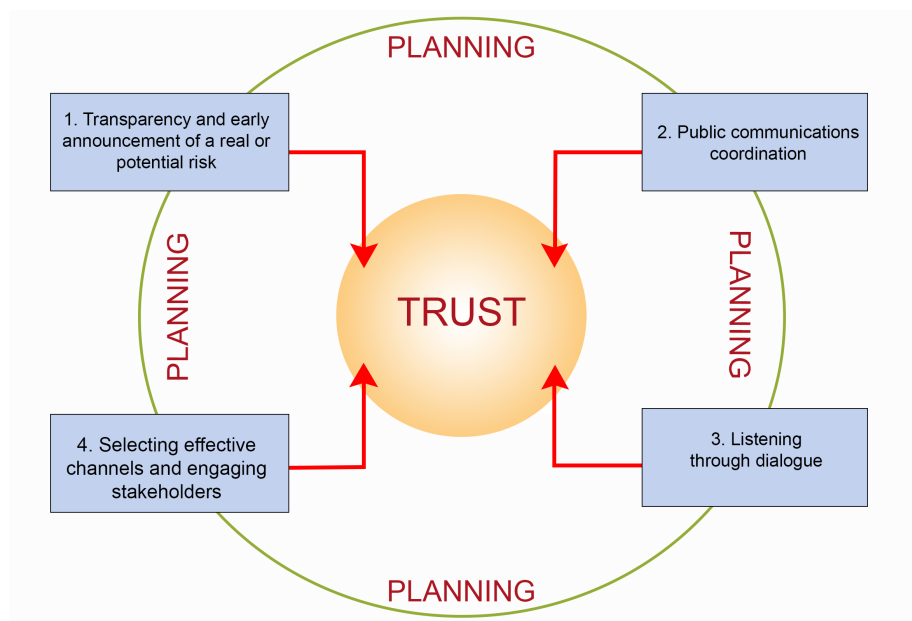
PLANNING

1. Transparency and early announcement of a real or potential risk

2. Public communications coordination

PLANNING

TRUST

PLANNING

4. Selecting effective channels and engaging stakeholders

3. Listening through dialogue

PLANNING